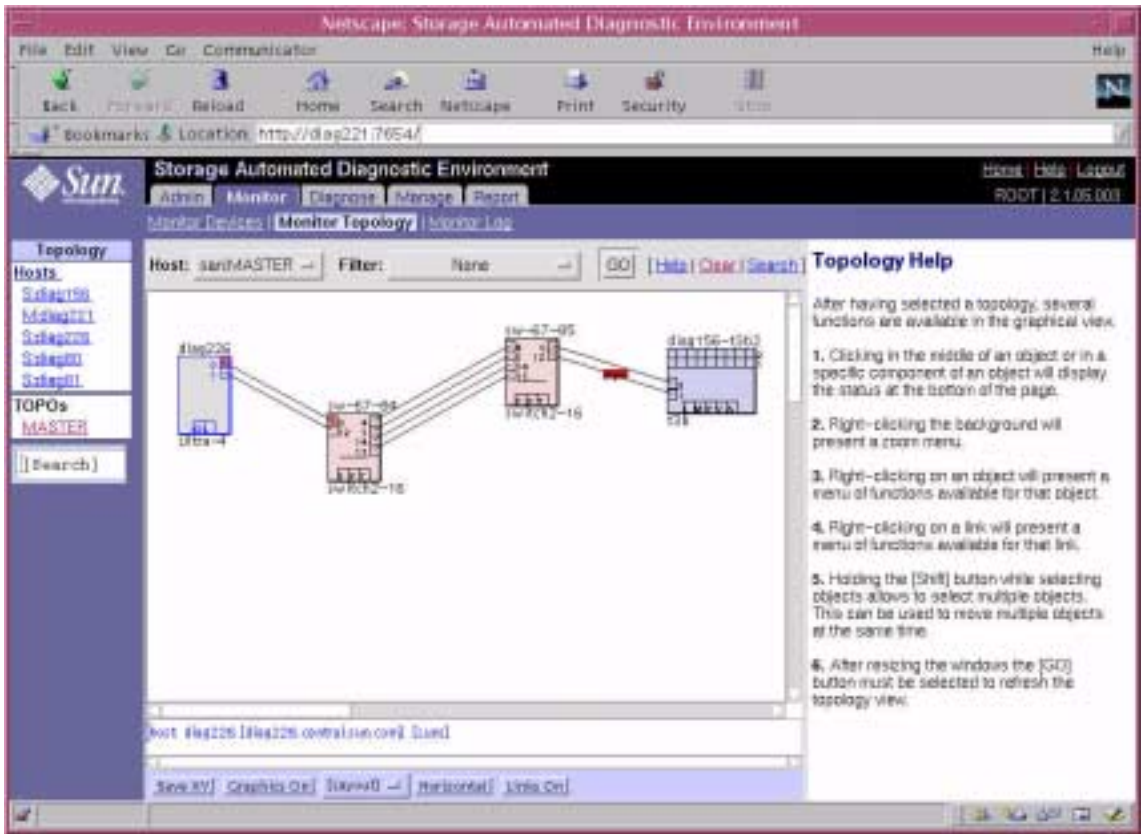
Netscape: Storage Automated Diagnostic Environment

File Edit View Go Communicator Help

Back Forward Reload Home Search Netscape Print Security Stop

Bookmarks Location: http://diag221:7654/

Sun

Storage Automated Diagnostic Environment

Home | Help | Logout

ROOT | 2.1.05.003

Admin Monitor Diagnose Manage Report

Monitor Devices | Monitor Topology | Monitor Log

Topology

Hosts

S:diag156

M:diag221

S:diag226

S:diag80

S:diag81

TOPOs

MASTER

[Search]

Host: sanMASTER Filter: None GO [Help | Clear | Search]

diag226

ultra-4

sw-67-84

sw8052-16

sw-67-85

sw8052-16

diag156-t3b3

t3b

host diag226 [diag226.central.sun.com] [Ised]

Save XY Graphics On [Layout] Horizontal Links On

Topology Help

After having selected a topology, several functions are available in the graphical view.

1. Clicking in the middle of an object or in a specific component of an object will display the status at the bottom of the page.

2. Right-clicking the background will present a zoom menu.

3. Right-clicking on an object will present a menu of functions available for that object.

4. Right-clicking on a link will present a menu of functions available for that link.

5. Holding the [Shift] button while selecting objects allows to select multiple objects. This can be used to move multiple objects at the same time.

6. After resizing the windows the [GO] button must be selected to refresh the topology view.